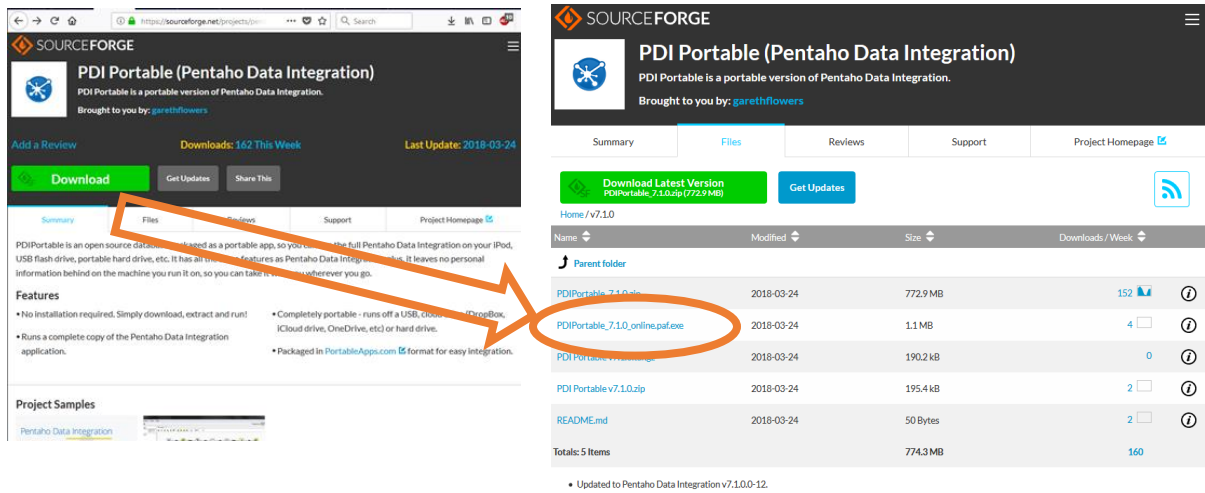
https://sourceforge.net/projects/pen... Search

SOURCEFORGE

PDI Portable (Pentaho Data Integration)

PDI Portable is a portable version of Pentaho Data Integration.

Brought to you by: garethflowers

Add a Review

Downloads: 162 This Week

Last Update: 2018-03-24

Download

Get Updates

Share This

Summary

Files

Reviews

Support

Project Homepage

PDIPortable is an open source database packaged as a portable app, so you can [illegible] the full Pentaho Data Integration on your iPod, USB flash drive, portable hard drive, etc. It has all the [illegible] features as Pentaho Data Integr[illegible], it leaves no personal information behind on the machine you run it on, so you can take it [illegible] you wherever you go.

Features

• No installation required. Simply download, extract and run!

• Runs a complete copy of the Pentaho Data Integration application.

• Completely portable - runs off a USB, cloud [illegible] (DropBox, iCloud drive, OneDrive, etc) or hard drive.

• Packaged in PortableApps.com format for easy integration.

Project Samples

Pentaho Data Integration

SOURCEFORGE

PDI Portable (Pentaho Data Integration)

PDI Portable is a portable version of Pentaho Data Integration.

Brought to you by: garethflowers

Summary

Files

Reviews

Support

Project Homepage

Download Latest Version
PDIPortable_7.1.0.zip (772.9 MB)

Get Updates

Home / v7.1.0

| Name | Modified | Size | Downloads / Week |
|---|---|---|---|
| Parent folder | | | |
| PDIPortable_7.1.0.zip | 2018-03-24 | 772.9 MB | 152 |
| PDIPortable_7.1.0_online.paf.exe | 2018-03-24 | 1.1 MB | 4 |
| PDI Portable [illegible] | 2018-03-24 | 190.2 kB | 0 |
| PDI Portable v7.1.0.zip | 2018-03-24 | 195.4 kB | 2 |
| README.md | 2018-03-24 | 50 Bytes | 2 |
| Totals: 5 Items | | 774.3 MB | 160 |

• Updated to Pentaho Data Integration v7.1.0.0-12.